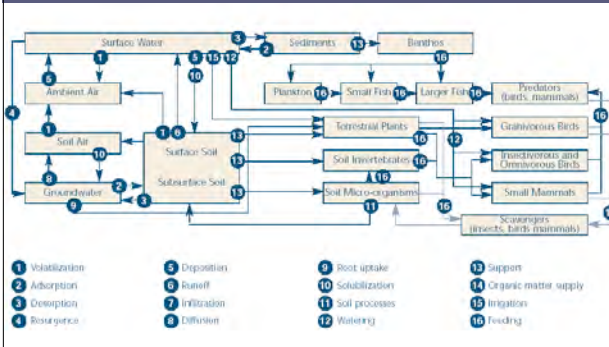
Surface Water
3
2
Sediments
13
Benthos
1
5
15
12
16
4
Ambient Air
10
Plankton
16
Small Fish
16
Larger Fish
16
Predators (birds, mammals)
1
6
13
Terrestrial Plants
Granivorous Birds
Soil Air
10
Surface Soil
13
16
12
13
Soil Invertebrates
16
Insectivorous and Omnivorous Birds
8
Subsurface Soil
16
2
Groundwater
3
13
Soil Micro-organisms
Small Mammals
9
11
16
Scavengers (insects, birds mammals)

1 Volatilization
2 Adsorption
3 Desorption
4 Resurgence
5 Deposition
6 Runoff
7 Infiltration
8 Diffusion
9 Root uptake
10 Solubilization
11 Soil processes
12 Watering
13 Support
14 Organic matter supply
15 Irrigation
16 Feeding